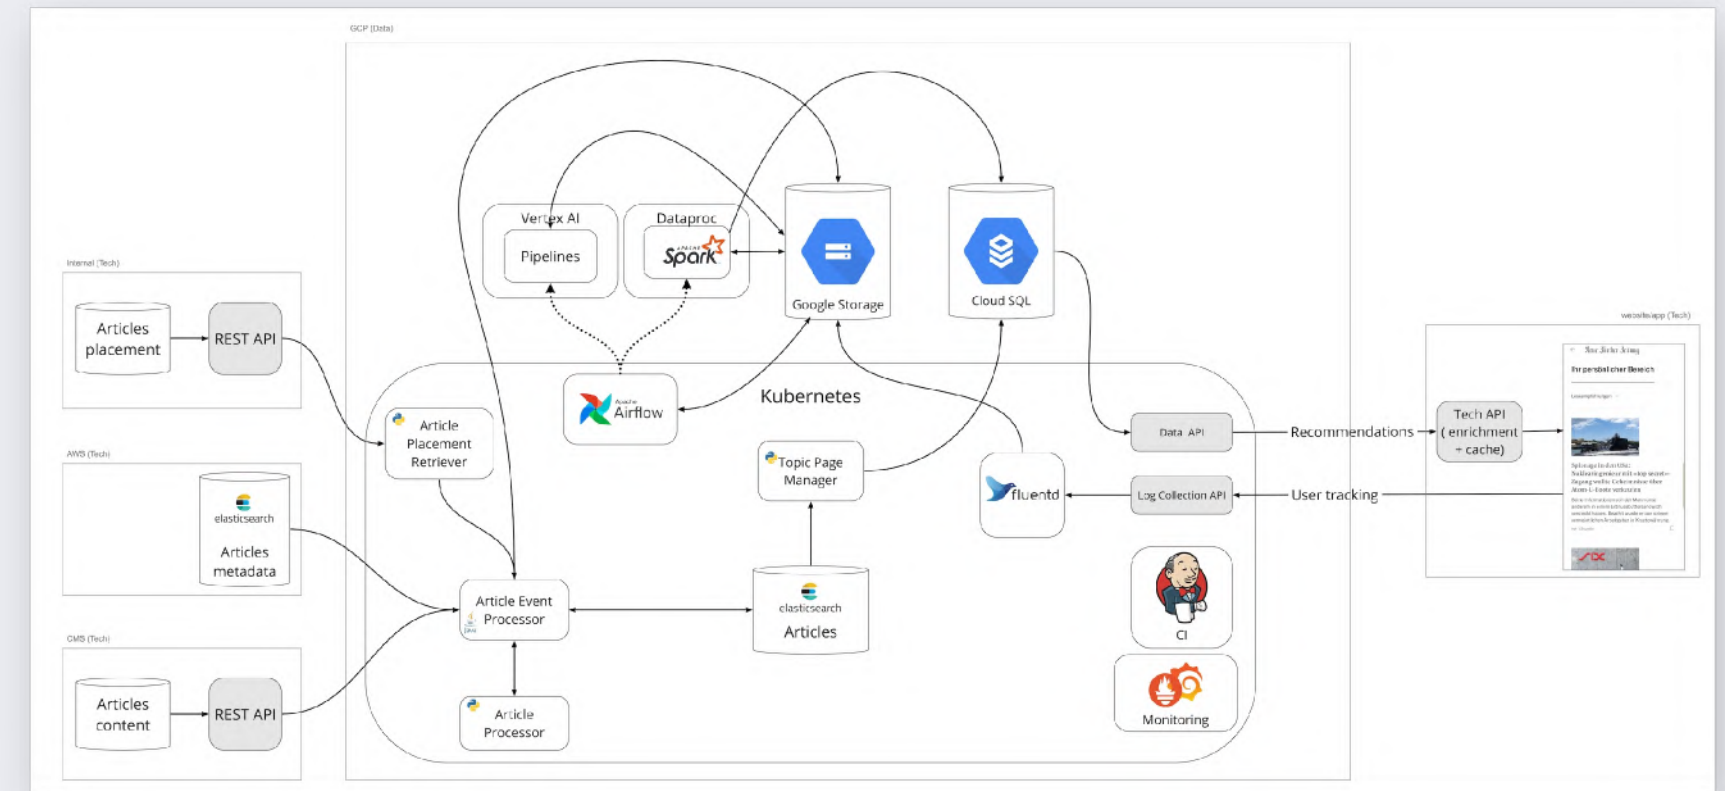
GCP (Data)

Internal (Tech)

Articles placement

REST API

AWS (Tech)

elasticsearch

Articles metadata

CMS (Tech)

Articles content

REST API

Vertex AI

Pipelines

Dataproc

Spark

Google Storage

Cloud SQL

Kubernetes

Apache Airflow

Article Placement Retriever

Topic Page Manager

fluentd

Data API

Log Collection API

Recommendations

User tracking

Article Event Processor

elasticsearch

Articles

CI

Monitoring

Article Processor

website/app (Tech)

Tech API ( enrichment + cache)

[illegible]

Ihr persönlicher Bereich

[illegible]